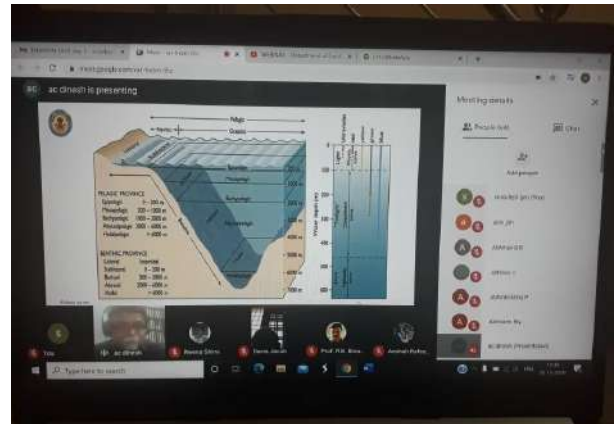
ac dinesh is presenting

Pelagic
Oceanic
Neritic

PELAGIC PROVINCE
Epipelagic 0 – 200 m
Mesopelagic 200 – 1000 m
Bathypelagic 1000 – 2000 m
Abyssopelagic 2000 – 6000 m
Hadalpelagic > 6000 m

BENTHIC PROVINCE
Littoral Intertidal
Sublittoral 0 – 200 m
Bathyal 200 – 2000 m
Abyssal 2000 – 6000 m
Hadal > 6000 m

Epipelagic
Mesopelagic
Bathypelagic
Abyssopelagic
Hadalpelagic

Light
Water depth (m)

Meeting details
People
Chat
Add people

You
ac dinesh

Type here to search